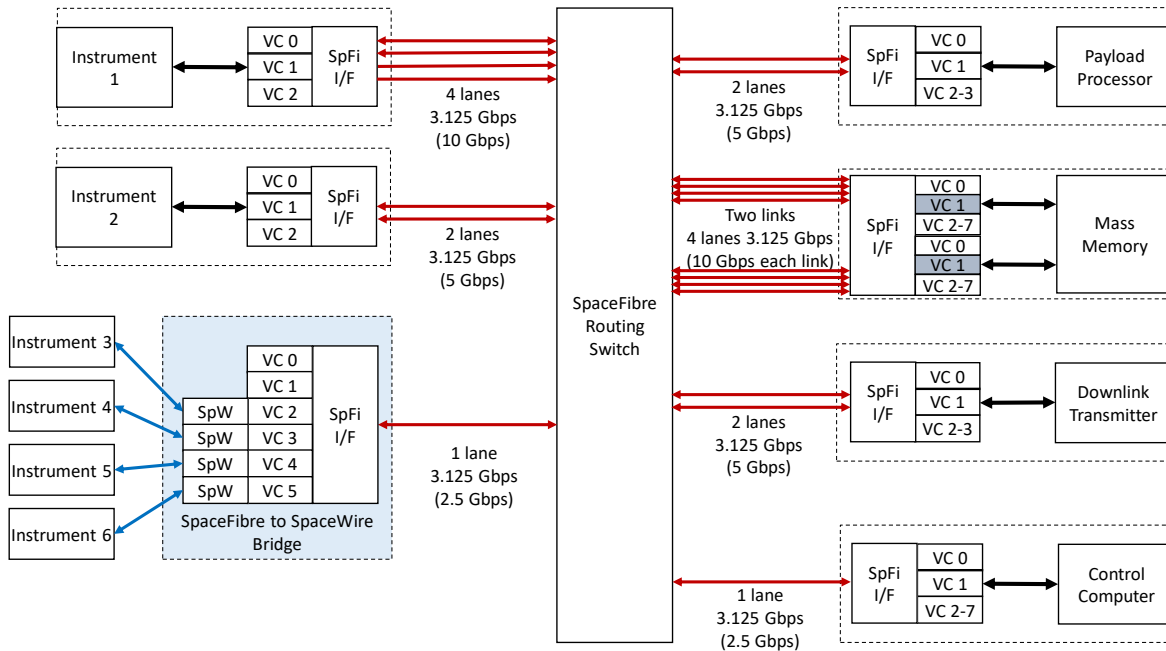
Instrument 1

VC 0
VC 1
VC 2

SpFi I/F

4 lanes
3.125 Gbps
(10 Gbps)

Instrument 2

VC 0
VC 1
VC 2

SpFi I/F

2 lanes
3.125 Gbps
(5 Gbps)

Instrument 3
Instrument 4
Instrument 5
Instrument 6

VC 0
VC 1
SpW VC 2
SpW VC 3
SpW VC 4
SpW VC 5

SpFi I/F

SpaceFibre to SpaceWire Bridge

1 lane
3.125 Gbps
(2.5 Gbps)

SpaceFibre Routing Switch

2 lanes
3.125 Gbps
(5 Gbps)

SpFi I/F

VC 0
VC 1
VC 2-3

Payload Processor

Two links
4 lanes 3.125 Gbps
(10 Gbps each link)

SpFi I/F

VC 0
VC 1
VC 2-7
VC 0
VC 1
VC 2-7

Mass Memory

2 lanes
3.125 Gbps
(5 Gbps)

SpFi I/F

VC 0
VC 1
VC 2-3

Downlink Transmitter

1 lane
3.125 Gbps
(2.5 Gbps)

SpFi I/F

VC 0
VC 1
VC 2-7

Control Computer